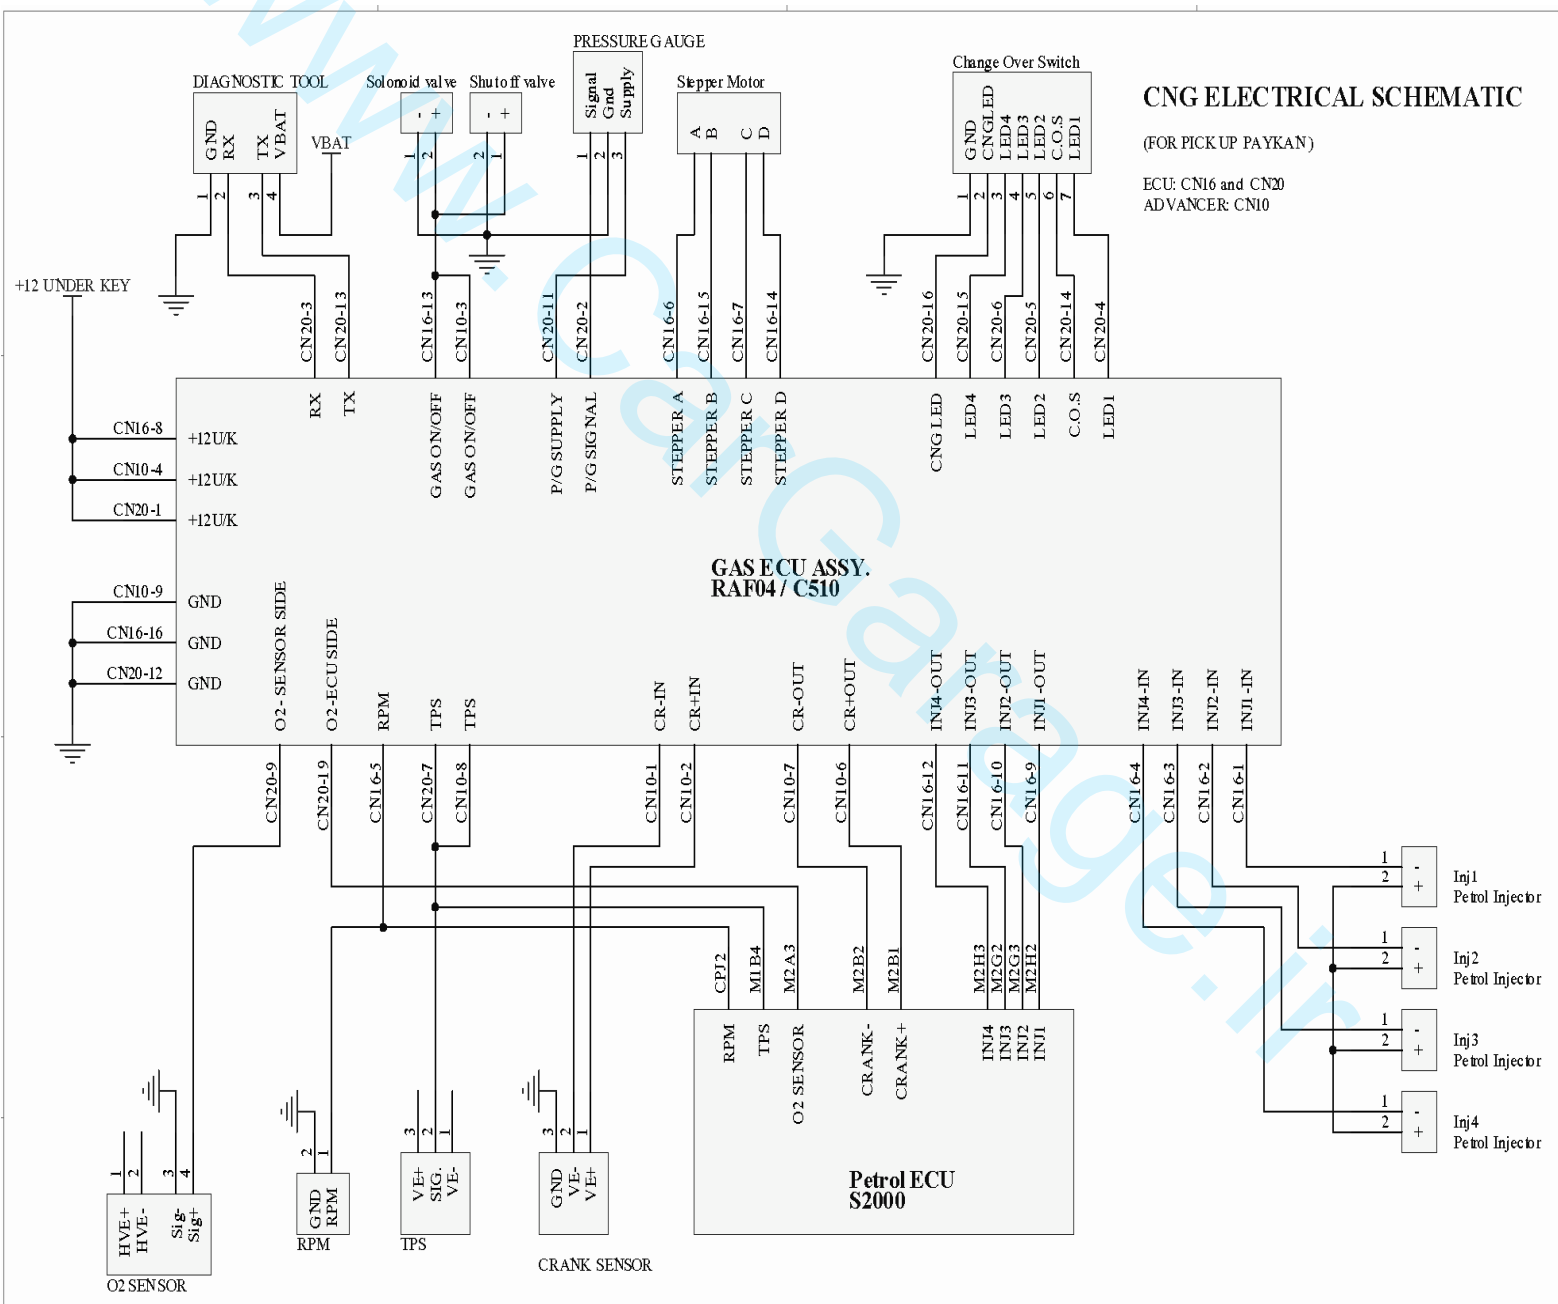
CNG ELECTRICAL SCHEMATIC
(FOR PICK UP PAYKAN)
ECU: CN16 and CN20
ADVANCER: CN10

PRESSURE GAUGE
Signal
Gnd
Supply
1 2 3

DIAGNOSTIC TOOL
GND
RX
TX
VBAT
1 2 3 4
VBAT

Solonoid valve
- +
1 2

Shutoff valve
- +
2 1

Stepper Motor
A
B
C
D

Change Over Switch
GND
CNG LED
LED4
LED3
LED2
C.O.S
LED1
1 2 3 4 5 6 7

+12 UNDER KEY

CN20-3
CN20-13
CN16-13
CN10-3
CN20-11
CN20-2
CN16-6
CN16-15
CN16-7
CN16-14
CN20-16
CN20-15
CN20-6
CN20-5
CN20-14
CN20-4

RX
TX
GAS ON/OFF
GAS ON/OFF
P/G SUPPLY
P/G SIGNAL
STEPPER A
STEPPER B
STEPPER C
STEPPER D
CNG LED
LED4
LED3
LED2
C.O.S
LED1

CN16-8
+12U/K
CN10-4
+12U/K
CN20-1
+12U/K

GAS ECU ASSY.
RAF04 / C510

CN10-9
GND
CN16-16
GND
CN20-12
GND

O2- SENSOR SIDE
O2-ECU SIDE
RPM
TPS
TPS
CR-IN
CR+IN
CR-OUT
CR+OUT
INJ4-OUT
INJ3-OUT
INJ2-OUT
INJ1-OUT
INJ4-IN
INJ3-IN
INJ2-IN
INJ1-IN

CN20-9
CN20-19
CN16-5
CN20-7
CN10-8
CN10-1
CN10-2
CN10-7
CN10-6
CN16-12
CN16-11
CN16-10
CN16-9
CN16-4
CN16-3
CN16-2
CN16-1

1
2
Inj1
Petrol Injector
1
2
Inj2
Petrol Injector
1
2
Inj3
Petrol Injector
1
2
Inj4
Petrol Injector

CPJ2
M1B4
M2A3
M2B2
M2B1
M2H3
M2G2
M2G3
M2H2

RPM
TPS
O2 SENSOR
CRANK-
CRANK+
INJ4
INJ3
INJ2
INJ1

Petrol ECU
S2000

1 2 3 4
HVE+
HVE-
Sig-
Sig+
O2 SENSOR

2 1
GND
RPM
RPM

3 2 1
VE+
SIG.
VE-
TPS

3 2 1
GND
VE-
VE+
CRANK SENSOR

www.CarGarage.ir